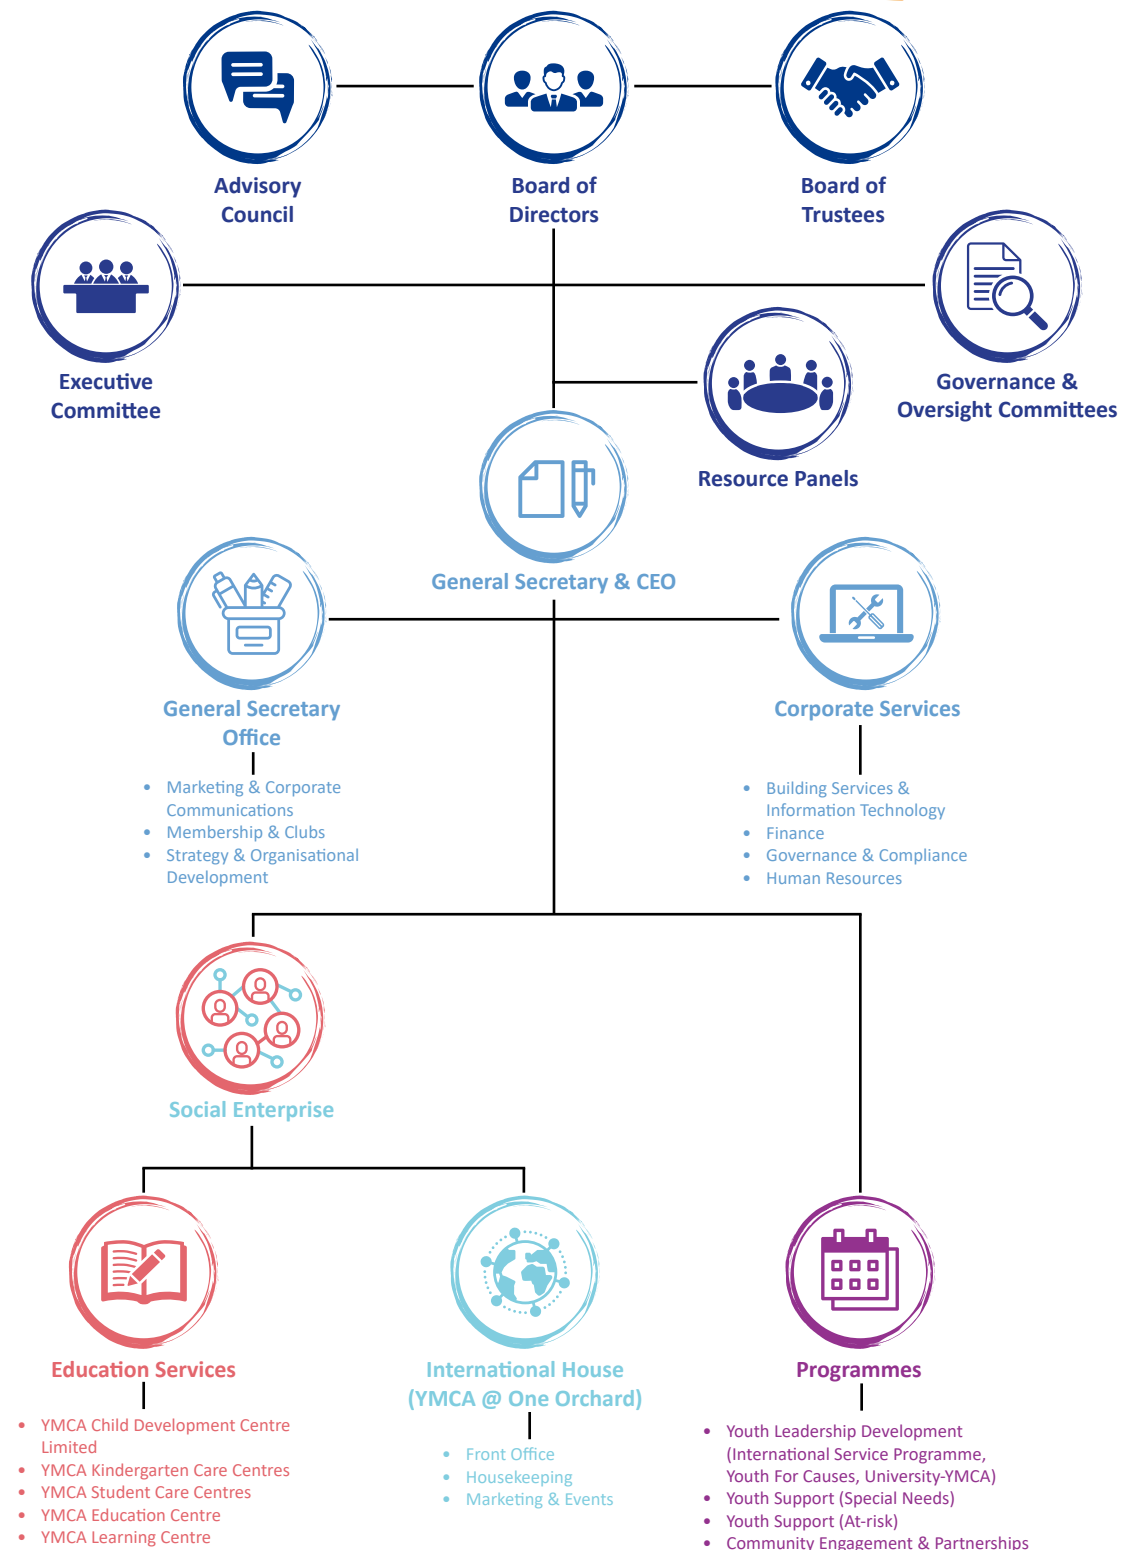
Advisory Council

Board of Directors

Board of Trustees

Executive Committee

Governance & Oversight Committees

Resource Panels

General Secretary & CEO

General Secretary Office

- Marketing & Corporate Communications
- Membership & Clubs
- Strategy & Organisational Development

Corporate Services

- Building Services & Information Technology
- Finance
- Governance & Compliance
- Human Resources

Social Enterprise

Education Services

- YMCA Child Development Centre Limited
- YMCA Kindergarten Care Centres
- YMCA Student Care Centres
- YMCA Education Centre
- YMCA Learning Centre

International House (YMCA @ One Orchard)

- Front Office
- Housekeeping
- Marketing & Events

Programmes

- Youth Leadership Development (International Service Programme, Youth For Causes, University-YMCA)
- Youth Support (Special Needs)
- Youth Support (At-risk)
- Community Engagement & Partnerships